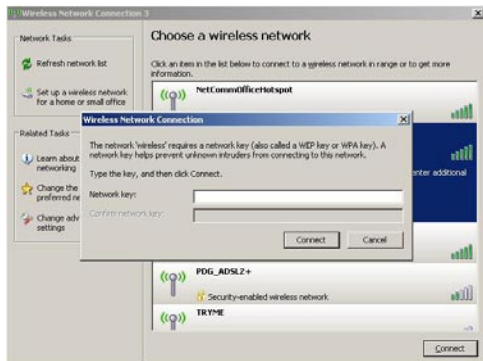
Wireless Network Connection 3

Network Tasks

Refresh network list

Set up a wireless network for a home or small office

Related Tasks

Learn about networking

Change the preferred ne

Change adv settings

Choose a wireless network

Click an item in the list below to connect to a wireless network in range or to get more information.

NetCommOfficeHotspot

enter additional

Wireless Network Connection

The network 'wireless' requires a network key (also called a WEP key or WPA key). A network key helps prevent unknown intruders from connecting to this network.

Type the key, and then click Connect.

Network key:

Confirm network key:

Connect

Cancel

PDG_ADSL2+

Security-enabled wireless network

TRYME

Connect